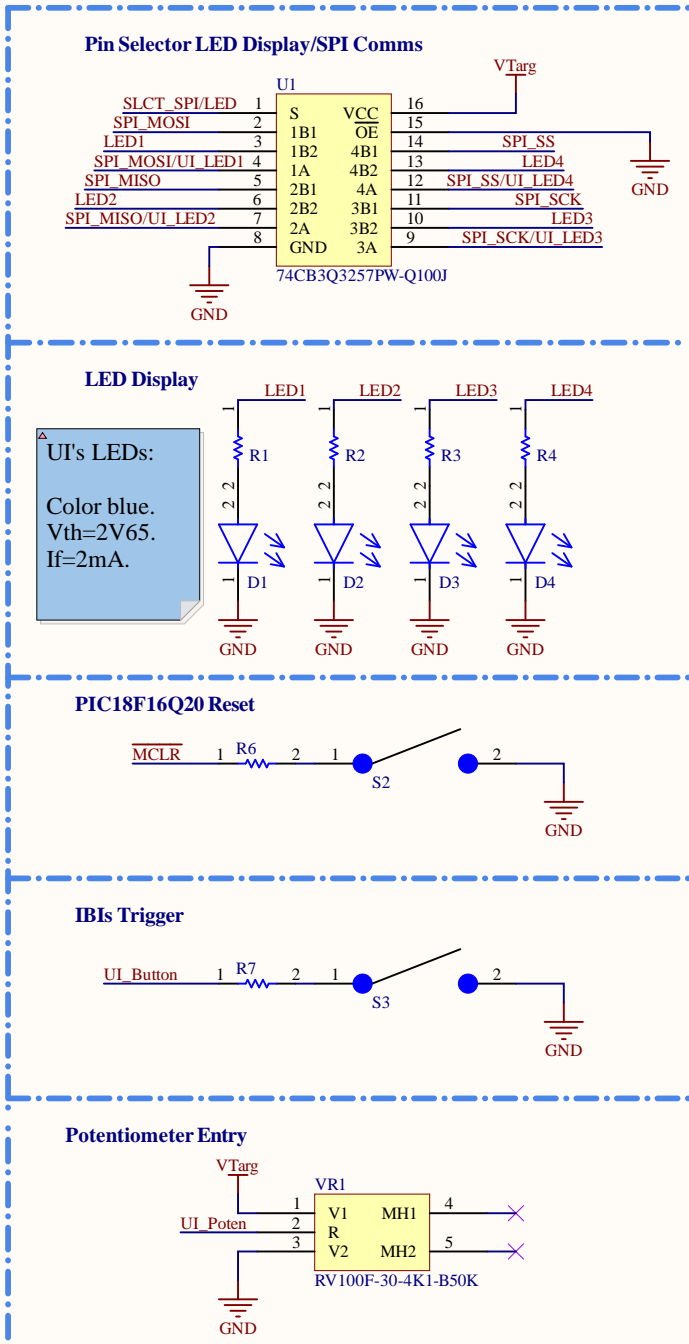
Pin Selector LED Display/SPI Comms

VTarg

U1

SLCT_SPI/LED 1 S VCC 16
SPI_MOSI 2 1B1 OE 15
LED1 3 1B2 4B1 14 SPI_SS
SPI_MOSI/UI_LED1 4 1A 4B2 13 LED4
SPI_MISO 5 2B1 4A 12 SPI_SS/UI_LED4
LED2 6 2B2 3B1 11 SPI_SCK
SPI_MISO/UI_LED2 7 2A 3B2 10 LED3
8 GND 3A 9 SPI_SCK/UI_LED3

74CB3Q3257PW-Q100J

GND

GND

LED Display

UI's LEDs:

Color blue.
Vth=2V65.
If=2mA.

LED1 LED2 LED3 LED4

1 R1 2 1 R2 2 1 R3 2 1 R4 2

2 D1 1 2 D2 1 2 D3 1 2 D4 1

GND GND GND GND

PIC18F16Q20 Reset

MCLR 1 R6 2 1 S2 2

GND

IBIs Trigger

UI_Button 1 R7 2 1 S3 2

GND

Potentiometer Entry

VTarg

VR1

1 V1 MH1 4
UI_Poten 2 R
3 V2 MH2 5

RV100F-30-4K1-B50K

GND